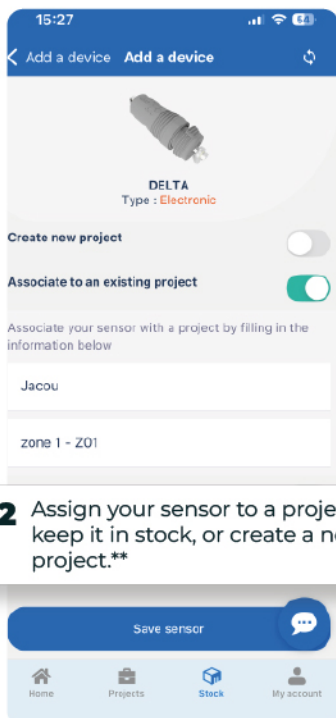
15:27

64

Add a device Add a device

DELTA
Type : Electronic

Create new project

Associate to an existing project

Associate your sensor with a project by filling in the information below

Jacou

zone 1 - Z01

2 Assign your sensor to a proje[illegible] keep it in stock, or create a n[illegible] project.**

Save sensor

Home Projects Stock My account